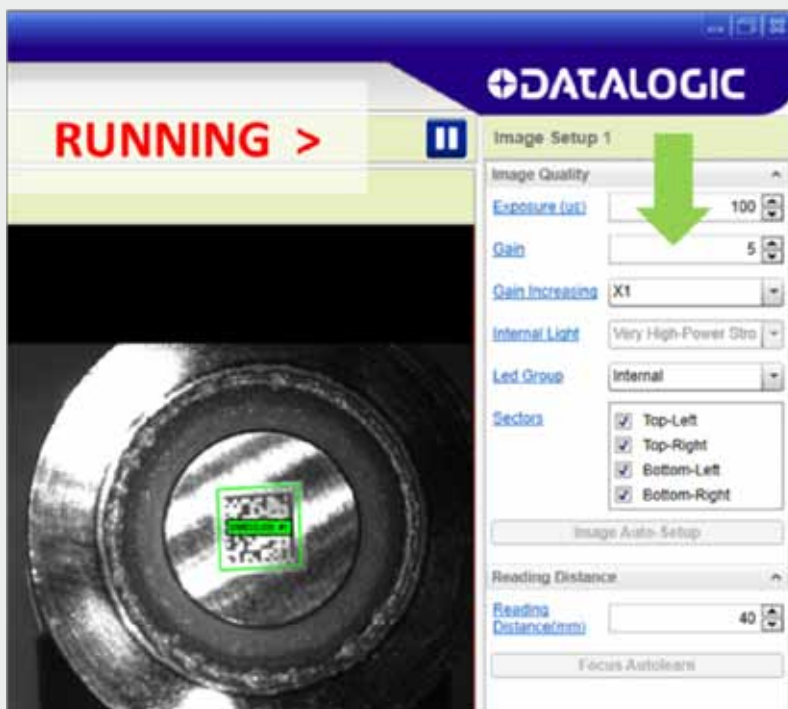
DATALOGIC

RUNNING >

Image Setup 1

Image Quality

Exposure (us) 100

Gain 5

Gain Increasing X1

Internal Light Very High-Power Stro

Led Group Internal

Sectors
Top-Left
Top-Right
Bottom-Left
Bottom-Right

Image Auto-Setup

Reading Distance

Reading Distance(mm) 40

Focus Autolearn